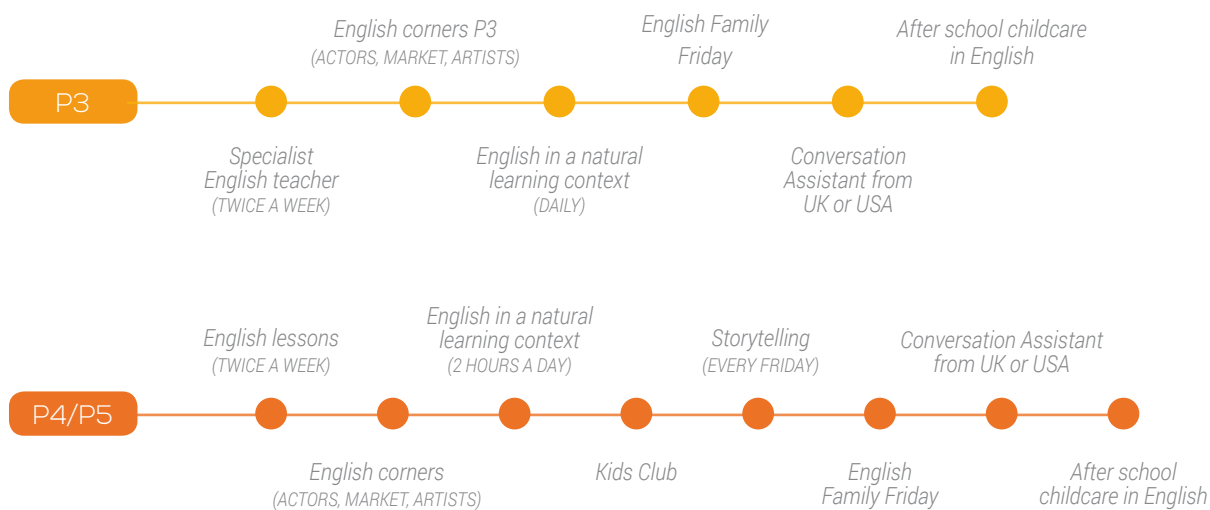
P3

Specialist English teacher
(TWICE A WEEK)

English corners P3
(ACTORS, MARKET, ARTISTS)

English in a natural learning context
(DAILY)

English Family Friday

Conversation Assistant from UK or USA

After school childcare in English

P4/P5

English lessons
(TWICE A WEEK)

English corners
(ACTORS, MARKET, ARTISTS)

English in a natural learning context
(2 HOURS A DAY)

Kids Club

Storytelling
(EVERY FRIDAY)

English Family Friday

Conversation Assistant from UK or USA

After school childcare in English